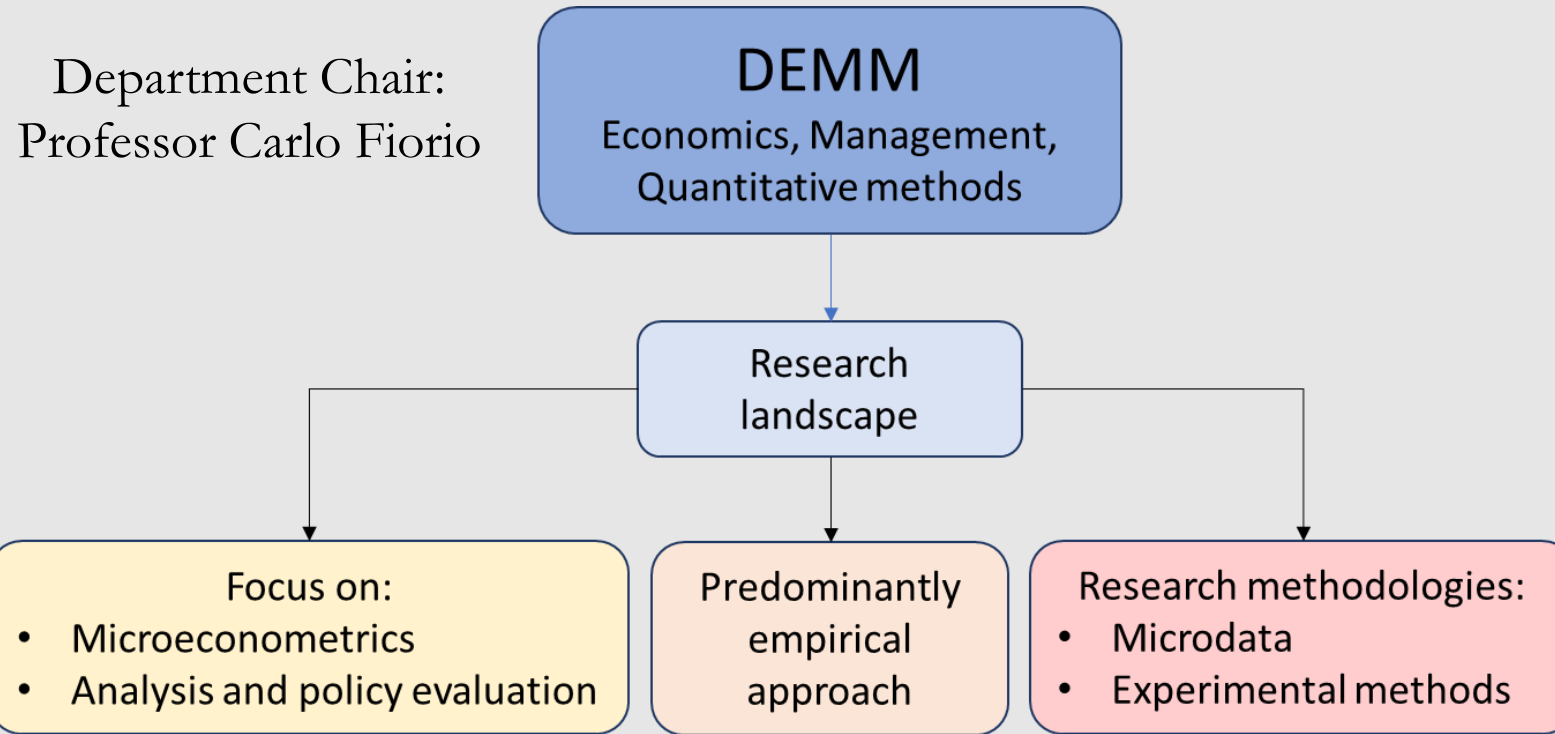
Department Chair:
Professor Carlo Fiorio

DEMM
Economics, Management, Quantitative methods

Research landscape

Focus on:
• Microeconometrics
• Analysis and policy evaluation

Predominantly empirical approach

Research methodologies:
• Microdata
• Experimental methods